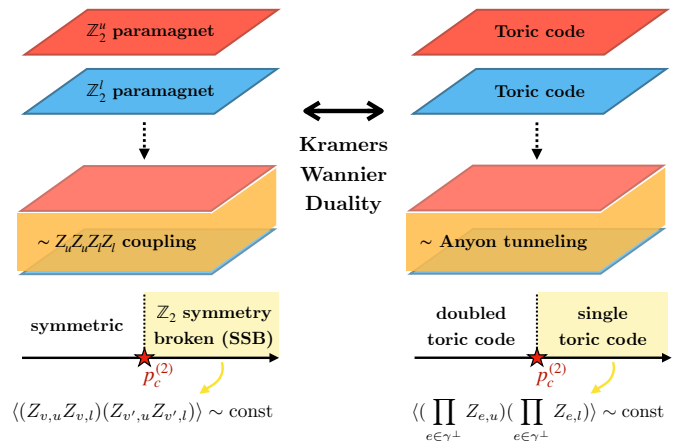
$\mathbb{Z}_2^u$ paramagnet

$\mathbb{Z}_2^l$ paramagnet

$\sim Z_u Z_u Z_l Z_l$ coupling

symmetric

$\mathbb{Z}_2$ symmetry broken (SSB)

$p_c^{(2)}$

$\langle (Z_{v,u} Z_{v,l})(Z_{v',u} Z_{v',l}) \rangle \sim \text{const}$

Kramers Wannier Duality

Toric code

Toric code

$\sim$ Anyon tunneling

doubled toric code

single toric code

$p_c^{(2)}$

$\langle (\prod_{e\in\gamma^\perp} Z_{e,u})(\prod_{e\in\gamma^\perp} Z_{e,l}) \rangle \sim \text{const}$